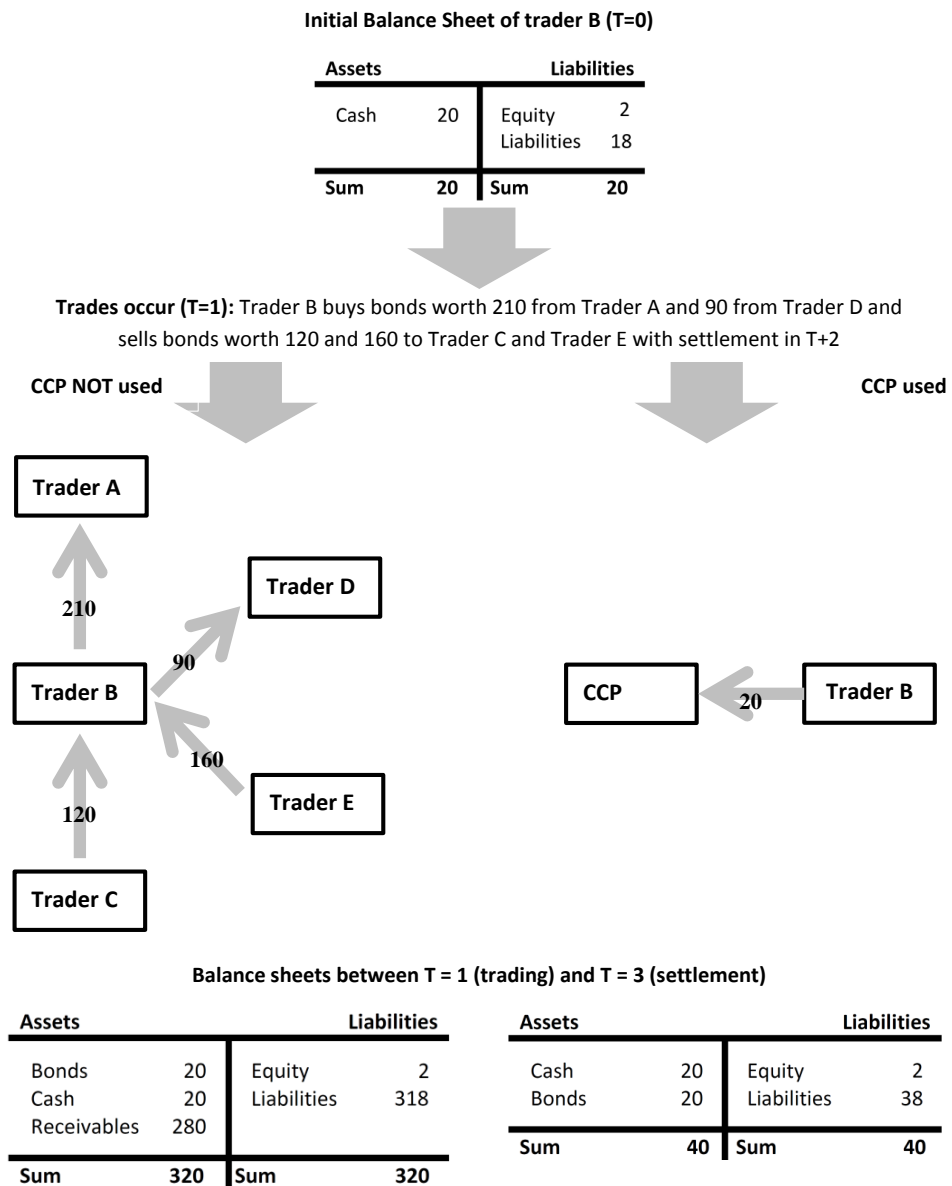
**Initial Balance Sheet of trader B (T=0)**

| Assets | | Liabilities | |
|---|---|---|---|
| Cash | 20 | Equity | 2 |
| | | Liabilities | 18 |
| **Sum** | **20** | **Sum** | **20** |

**Trades occur (T=1):** Trader B buys bonds worth 210 from Trader A and 90 from Trader D and sells bonds worth 120 and 160 to Trader C and Trader E with settlement in T+2

**CCP NOT used**

**CCP used**

Trader A

210

Trader D

90

Trader B

160

Trader E

120

Trader C

CCP

20

Trader B

**Balance sheets between T = 1 (trading) and T = 3 (settlement)**

| Assets | | Liabilities | |
|---|---|---|---|
| Bonds | 20 | Equity | 2 |
| Cash | 20 | Liabilities | 318 |
| Receivables | 280 | | |
| **Sum** | **320** | **Sum** | **320** |

| Assets | | Liabilities | |
|---|---|---|---|
| Cash | 20 | Equity | 2 |
| Bonds | 20 | Liabilities | 38 |
| **Sum** | **40** | **Sum** | **40** |